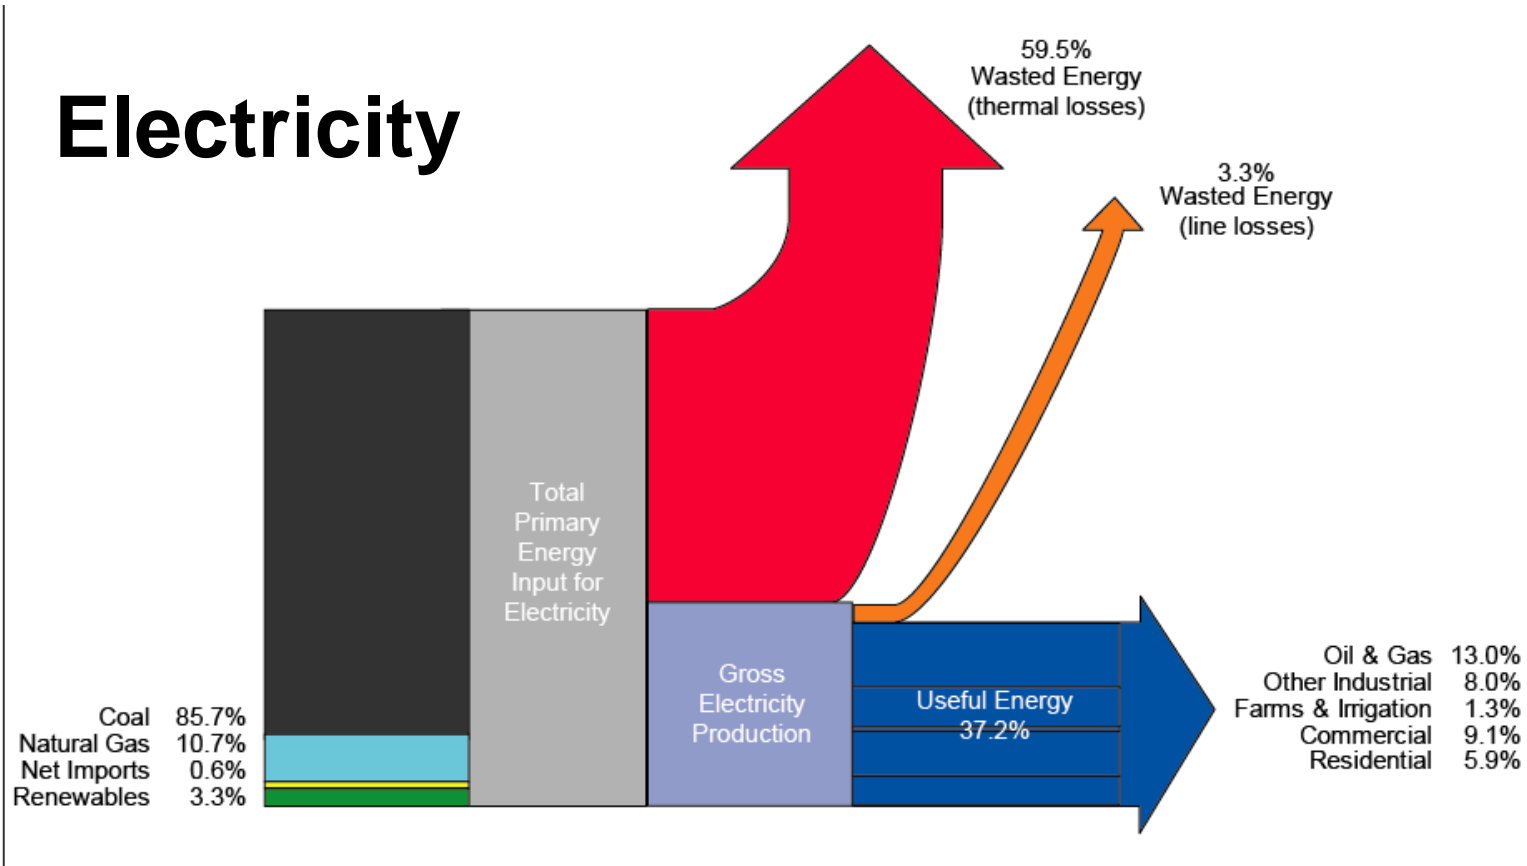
Electricity

59.5%
Wasted Energy
(thermal losses)

3.3%
Wasted Energy
(line losses)

Total Primary Energy Input for Electricity

Gross Electricity Production

Useful Energy
37.2%

Coal 85.7%
Natural Gas 10.7%
Net Imports 0.6%
Renewables 3.3%

Oil & Gas 13.0%
Other Industrial 8.0%
Farms & Irrigation 1.3%
Commercial 9.1%
Residential 5.9%